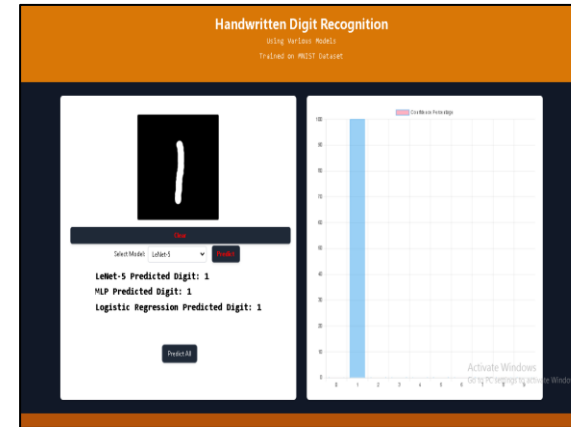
Handwritten Digit Recognition

Using Various Models

Trained on MNIST Dataset

Clear

Select Model: LeNet-5

Predict

LeNet-5 Predicted Digit: 1

MLP Predicted Digit: 1

Logistic Regression Predicted Digit: 1

Predict All

Confidence Percentage

100
90
80
70
60
50
40
30
20
10
0

0 1 2 3 4 5 6 7 8 9

Activate Windows

Go to PC settings to activate Windows